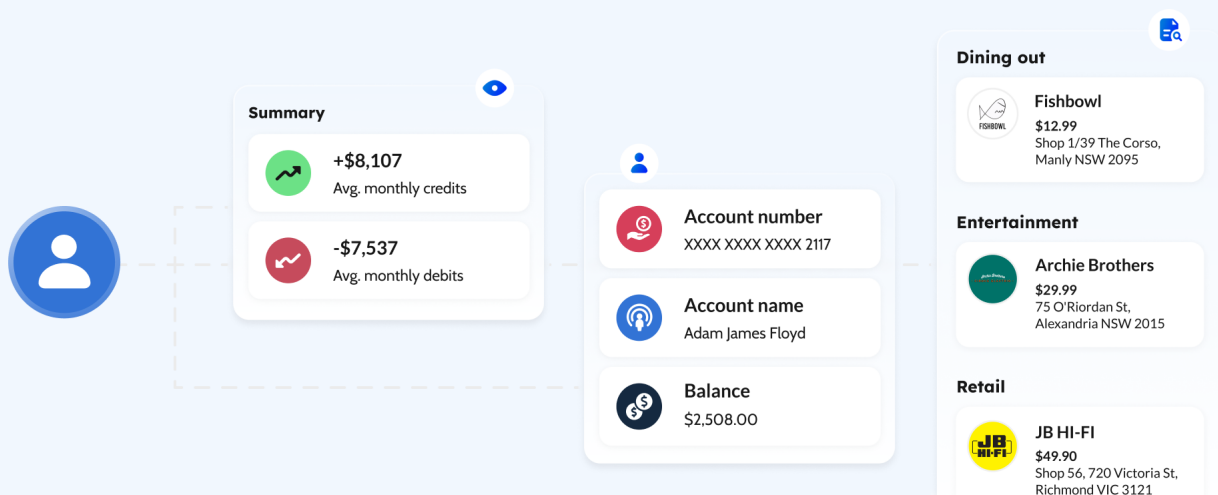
Summary

+$8,107
Avg. monthly credits

-$7,537
Avg. monthly debits

Account number
XXXX XXXX XXXX 2117

Account name
Adam James Floyd

Balance
$2,508.00

Dining out

FISHBOWL

Fishbowl
$12.99
Shop 1/39 The Corso, Manly NSW 2095

Entertainment

Archie Brothers

Archie Brothers
$29.99
75 O'Riordan St, Alexandria NSW 2015

Retail

JB HI-FI

JB HI-FI
$49.90
Shop 56, 720 Victoria St, Richmond VIC 3121